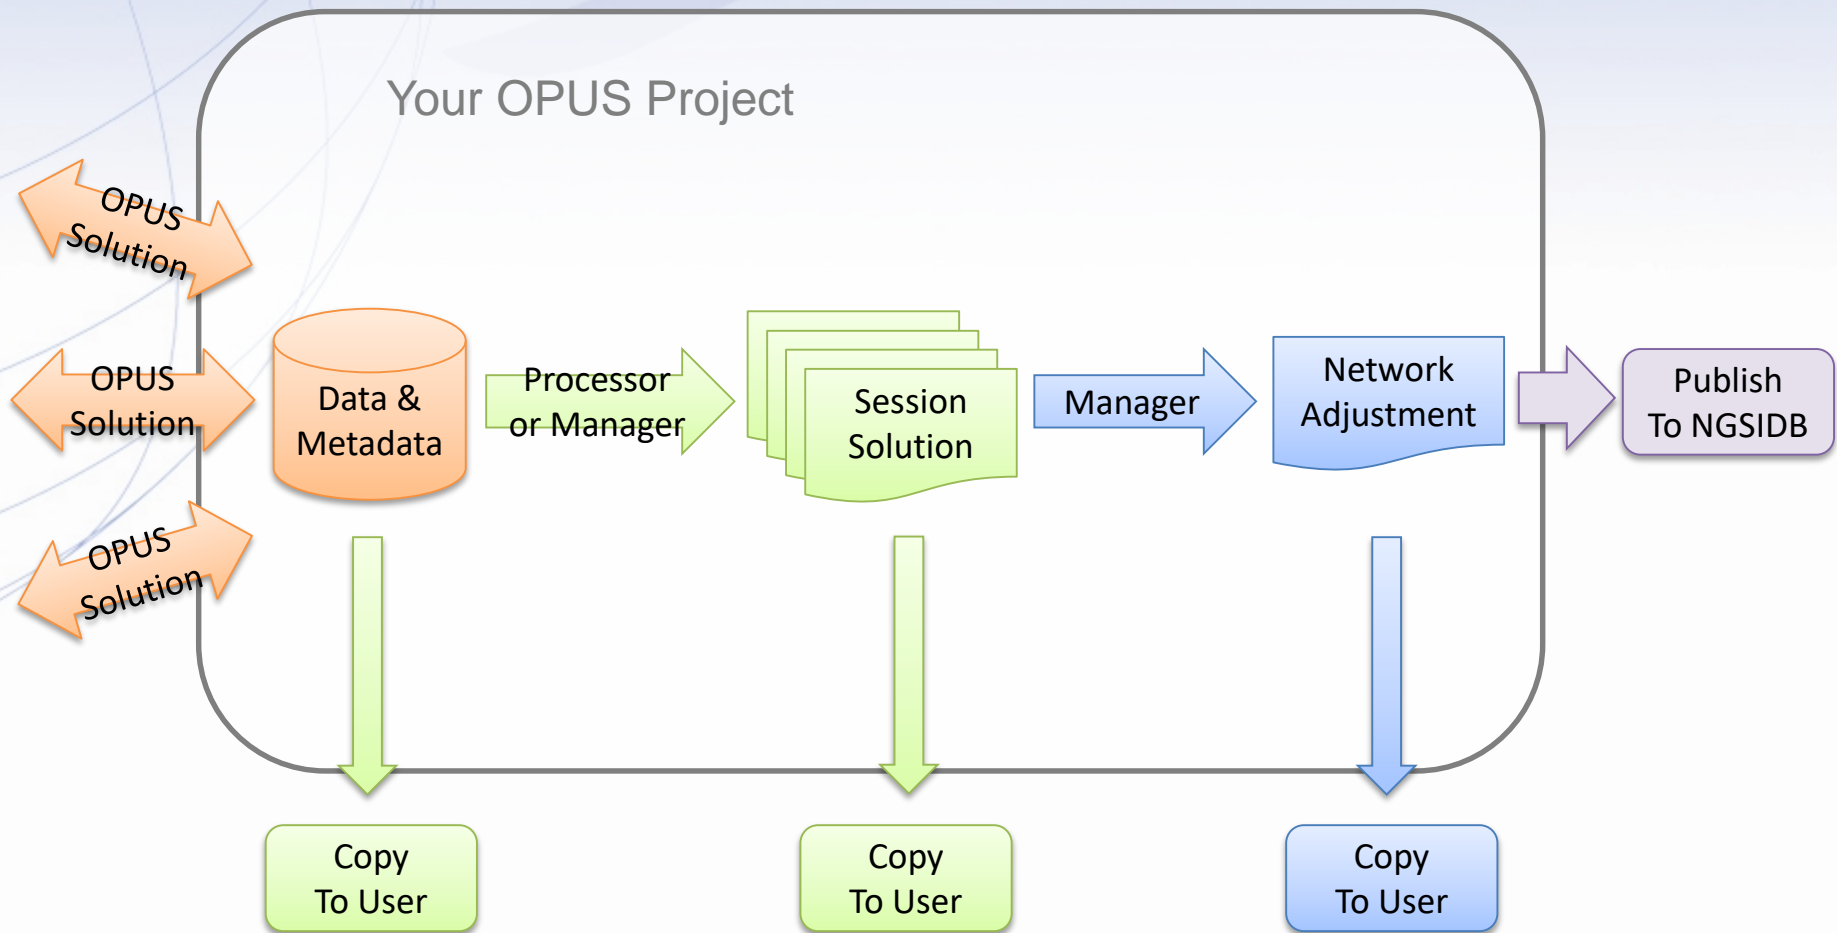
Your OPUS Project

OPUS Solution

OPUS Solution

OPUS Solution

Data & Metadata

Processor or Manager

Session Solution

Manager

Network Adjustment

Publish To NGSIDB

Copy To User

Copy To User

Copy To User